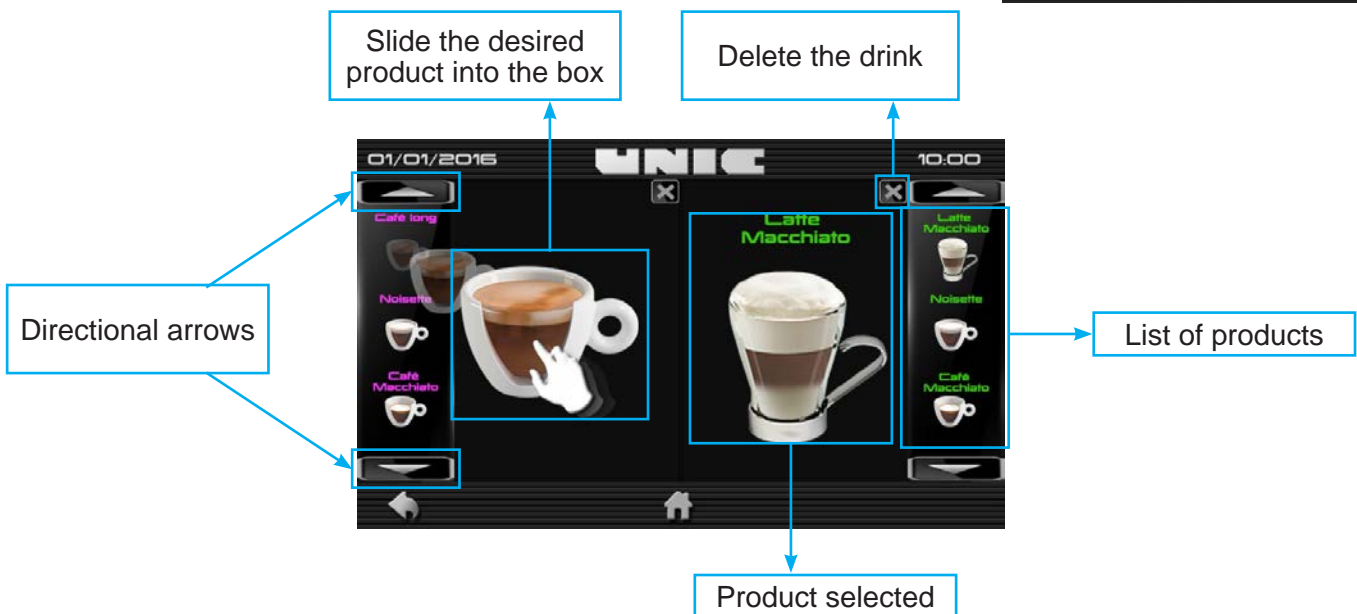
Slide the desired product into the box

Delete the drink

01/01/2016

UNIC

10:00

Café long

Noisette

Café Macchiato

Caffe Macchiato

Latte Macchiato

Noisette

Café Macchiato

Directional arrows

List of products

Product selected